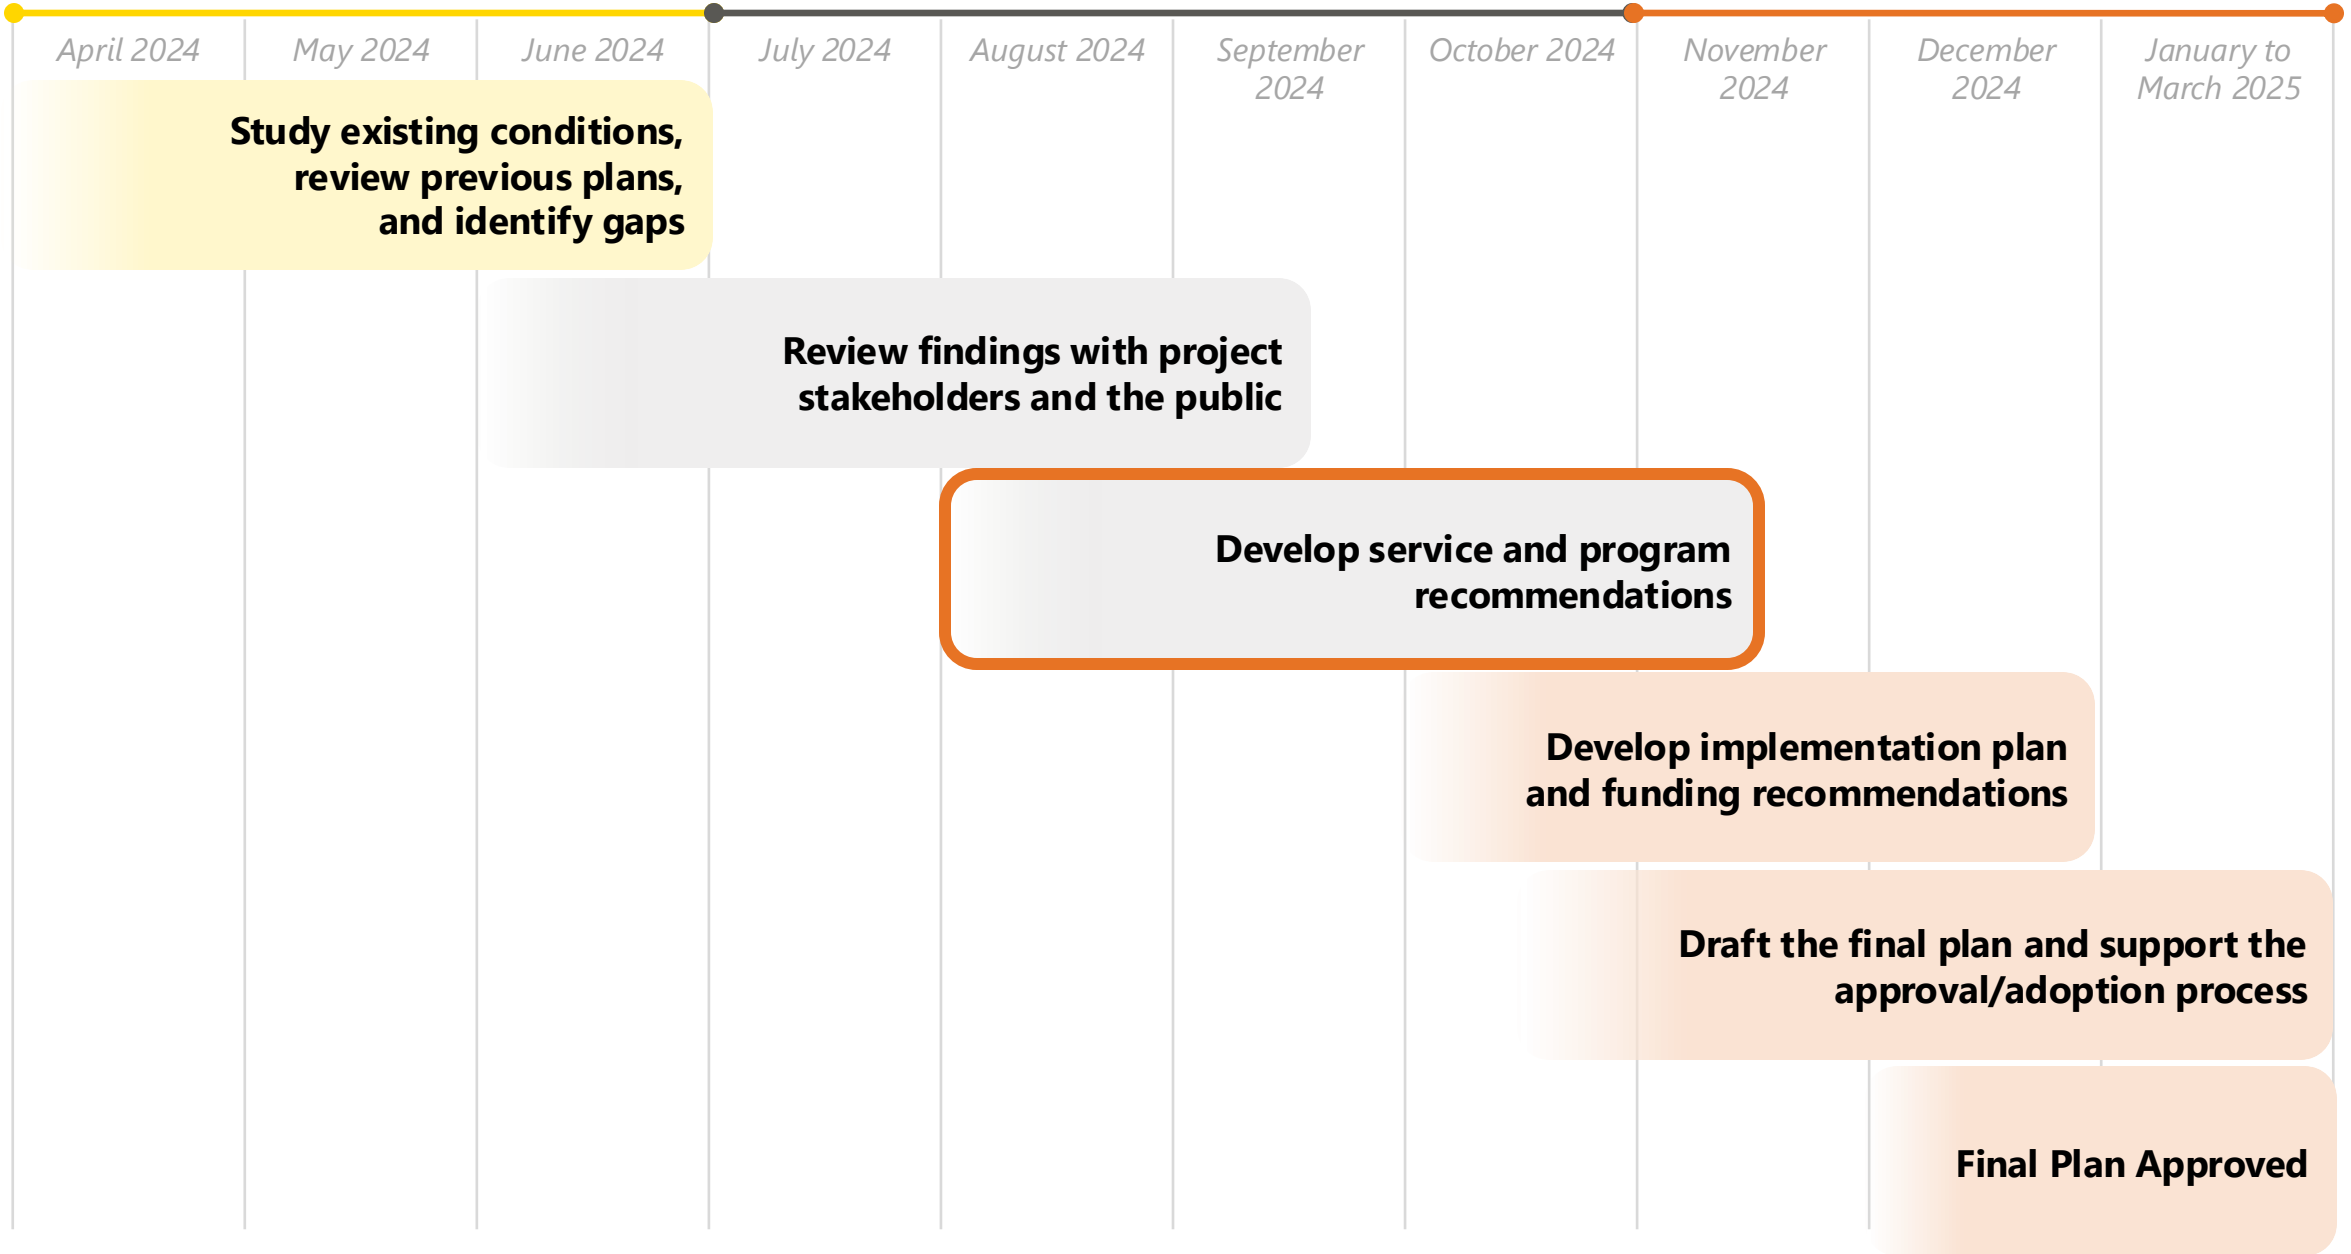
| April 2024 | May 2024 | June 2024 | July 2024 | August 2024 | September 2024 | October 2024 | November 2024 | December 2024 | January to March 2025 |
|---|---|---|---|---|---|---|---|---|---|

Study existing conditions, review previous plans, and identify gaps

Review findings with project stakeholders and the public

Develop service and program recommendations

Develop implementation plan and funding recommendations

Draft the final plan and support the approval/adoption process

Final Plan Approved